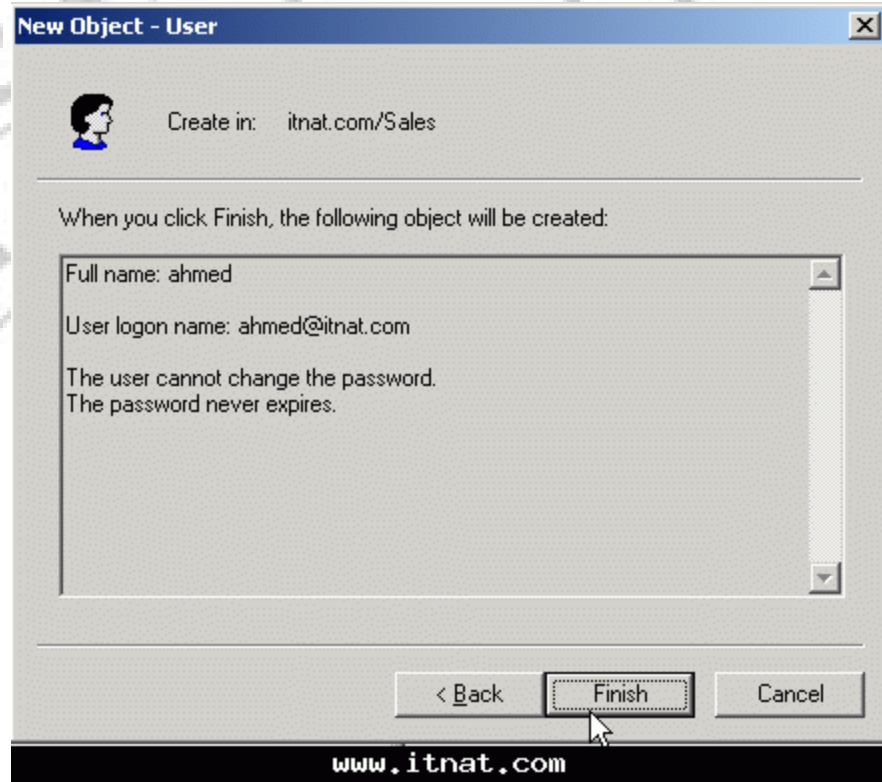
New Object - User

Create in: itnat.com/Sales

When you click Finish, the following object will be created:

Full name: ahmed

User logon name: ahmed@itnat.com

The user cannot change the password.
The password never expires.

< Back
Finish
Cancel

www.itnat.com